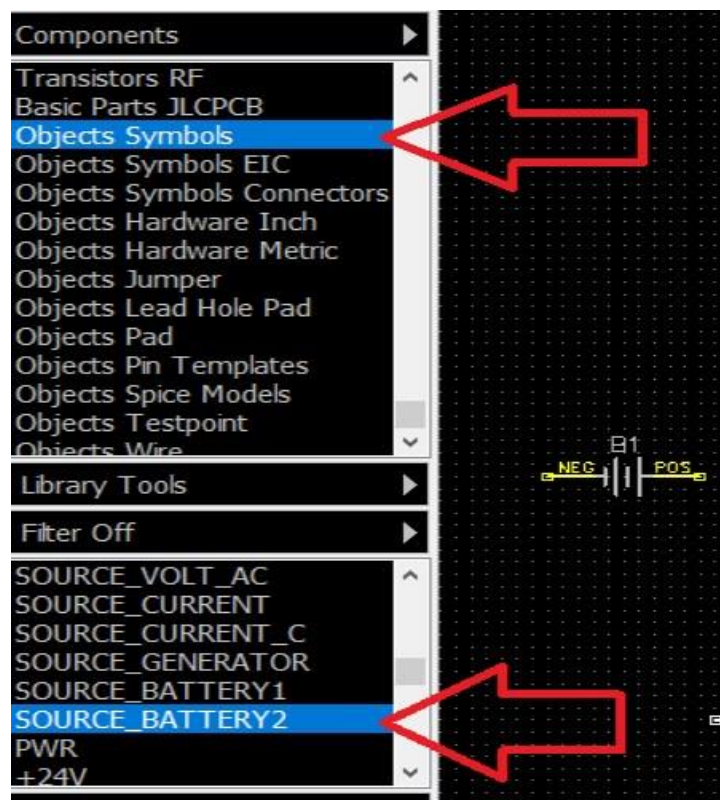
Components
Transistors RF
Basic Parts JLCPCB
Objects Symbols
Objects Symbols EIC
Objects Symbols Connectors
Objects Hardware Inch
Objects Hardware Metric
Objects Jumper
Objects Lead Hole Pad
Objects Pad
Objects Pin Templates
Objects Spice Models
Objects Testpoint
Objects Wire
Library Tools
Filter Off
SOURCE_VOLT_AC
SOURCE_CURRENT
SOURCE_CURRENT_C
SOURCE_GENERATOR
SOURCE_BATTERY1
SOURCE_BATTERY2
PWR
+24V

B1
NEG
POS